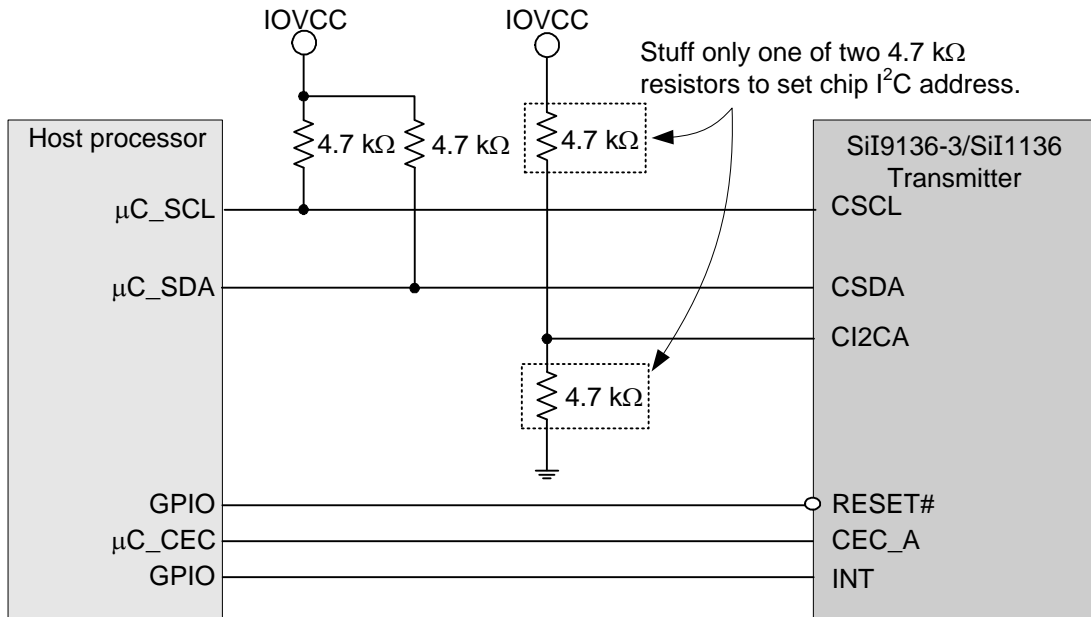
IOVCC

IOVCC

Stuff only one of two 4.7 k$\Omega$ resistors to set chip $I^2C$ address.

Host processor

4.7 k$\Omega$

4.7 k$\Omega$

4.7 k$\Omega$

SiI9136-3/SiI1136 Transmitter

$\mu$C_SCL

CSCL

$\mu$C_SDA

CSDA

CI2CA

4.7 k$\Omega$

GPIO

RESET#

$\mu$C_CEC

CEC_A

GPIO

INT